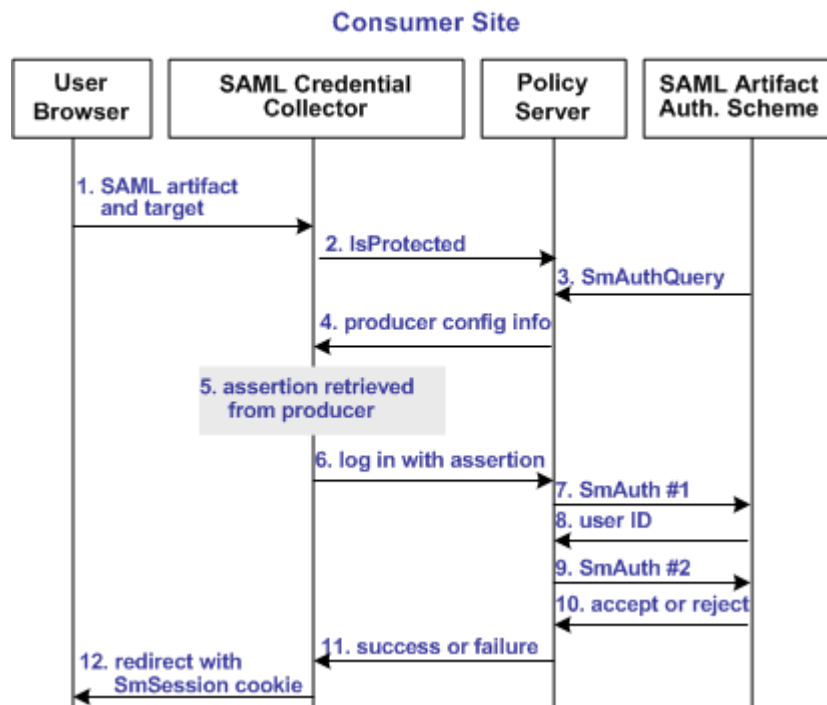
Consumer Site

User Browser

SAML Credential Collector

Policy Server

SAML Artifact Auth. Scheme

1. SAML artifact and target

2. IsProtected

3. SmAuthQuery

4. producer config info

5. assertion retrieved from producer

6. log in with assertion

7. SmAuth #1

8. user ID

9. SmAuth #2

10. accept or reject

11. success or failure

12. redirect with SmSession cookie